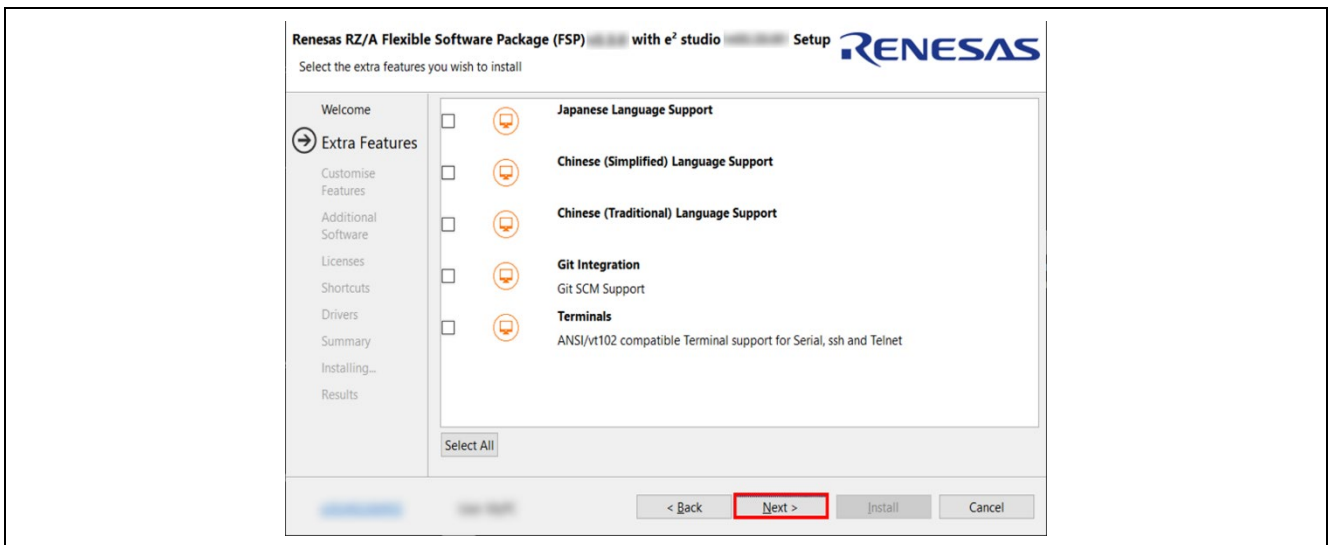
Renesas RZ/A Flexible Software Package (FSP) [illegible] with e$^2$ studio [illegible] Setup RENESAS
Select the extra features you wish to install

Welcome
Extra Features
Customise Features
Additional Software
Licenses
Shortcuts
Drivers
Summary
Installing...
Results

Japanese Language Support

Chinese (Simplified) Language Support

Chinese (Traditional) Language Support

Git Integration
Git SCM Support

Terminals
ANSI/vt102 compatible Terminal support for Serial, ssh and Telnet

Select All

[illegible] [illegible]

< Back Next > Install Cancel